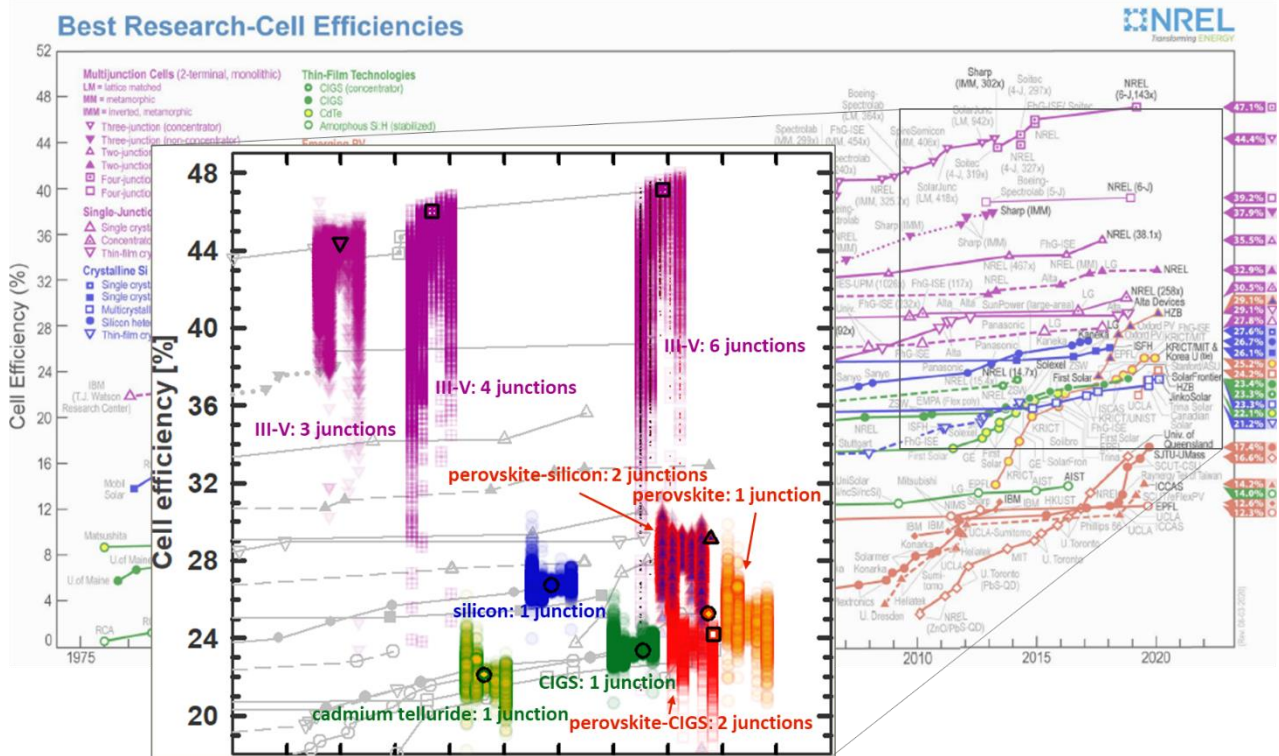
Best Research-Cell Efficiencies

NREL
Transforming ENERGY

Multijunction Cells (2-terminal, monolithic)
LM = lattice matched
MM = metamorphic
IMM = inverted, metamorphic
Three-junction (concentrator)
Three-junction (non-concentrator)
Two-junction
Two-junction
Four-junction
Four-junction

Single-Junction
Single cryst
Concentrator
Thin-film cry

Crystalline Si
Single cryst
Single cryst
Multicrystall
Silicon hete
Thin-film cry

Thin-Film Technologies
CIGS (concentrator)
CIGS
CdTe
Amorphous Si:H (stabilized)

Emerging PV

Cell Efficiency (%)

52
48
44
40
36
32
28
24
20
16
12
8
4
0

1975
2010
2015
2020

IBM (T.J. Watson Research Center)
Mobil Solar
Matsushita
U.of Maine
U.of Maine
RCA

Sharp (IMM, 302x)
Soitec (4-J, 297x)
NREL (6-J,143x)
Boeing-Spectrolab (LM, 364x)
SolarJunc (LM, 942x)
FhG-ISE/ Soitec
Spectrolab
FhG-ISE (MM, 454x)
SpireSemicon (MM, 406x)
NREL
Soitec (4-J, 319x)
FhG-ISE (4-J, 327x)
NREL (IMM, 325.7x)
SolarJunc (LM, 418x)
Boeing-Spectrolab (5-J)
NREL (6-J)
Sharp (IMM)
Sharp (IMM)
FhG-ISE
NREL (38.1x)
NREL (467x)
NREL (IMM)
LG
NREL
IES-UPM (1026x)
FhG-ISE (117x)
Alta
Alta
SunPower (large-area)
LG
NREL (258x)
Alta Devices
HZB
FhG-ISE
Alta
Panasonic
LG
Kaneka
Oxford PV
ISFH
EPFL
KRICT/MIT & Korea U
Sanyo
Sanyo
Panasonic
NREL (14.7x)
Solexel
First Solar
Solar Frontier
HZB
ZSW
EMPA (Flex poly)
Stanford/ASU
KRICT/UNIST
JinkoSolar
Trina Solar
NREL
ISFH
FhG-ISE
Soitec
ISCAS
UCLA
Canadian Solar
Stuttgart
KRICT
Solibro
First Solar
Univ. of Queensland
First Solar
GE
GE
Solar Frontier
Trina
SJTU-UMass
SCUT-CSU
UniSolar
Mitsubishi
LG
EPFL
AIST
KUST
NREL
Univ. of Taiwan
(UniSolar)
NIMS Sharp
IBM
HKUST
ICCAS
SCUT/eFlexPV
IBM
IBM
UCLA-Sumitomo
EPFL
Konarka
Philips 66
UCLA
ICCAS
Solarmer
Konarka
Sumitomo
MIT
U. Toronto
Heliatek
U. Toronto (PbS-QD)
Heliatek
U. Dresden
NREL (ZnO/PbS-QD)
lectronics

47.1%
44.4%
39.2%
37.9%
35.5%
32.9%
30.5%
29.1%
29.1%
27.8%
27.6%
26.7%
26.1%
25.2%
24.2%
23.4%
23.3%
23.3%
22.1%
21.2%
17.4%
16.6%
14.2%
14.0%
12.6%
12.3%

48
44
40
36
32
28
24
20
Cell efficiency [%]
III-V: 3 junctions
III-V: 4 junctions
III-V: 6 junctions
perovskite-silicon: 2 junctions
perovskite: 1 junction
silicon: 1 junction
CIGS: 1 junction
cadmium telluride: 1 junction
perovskite-CIGS: 2 junctions